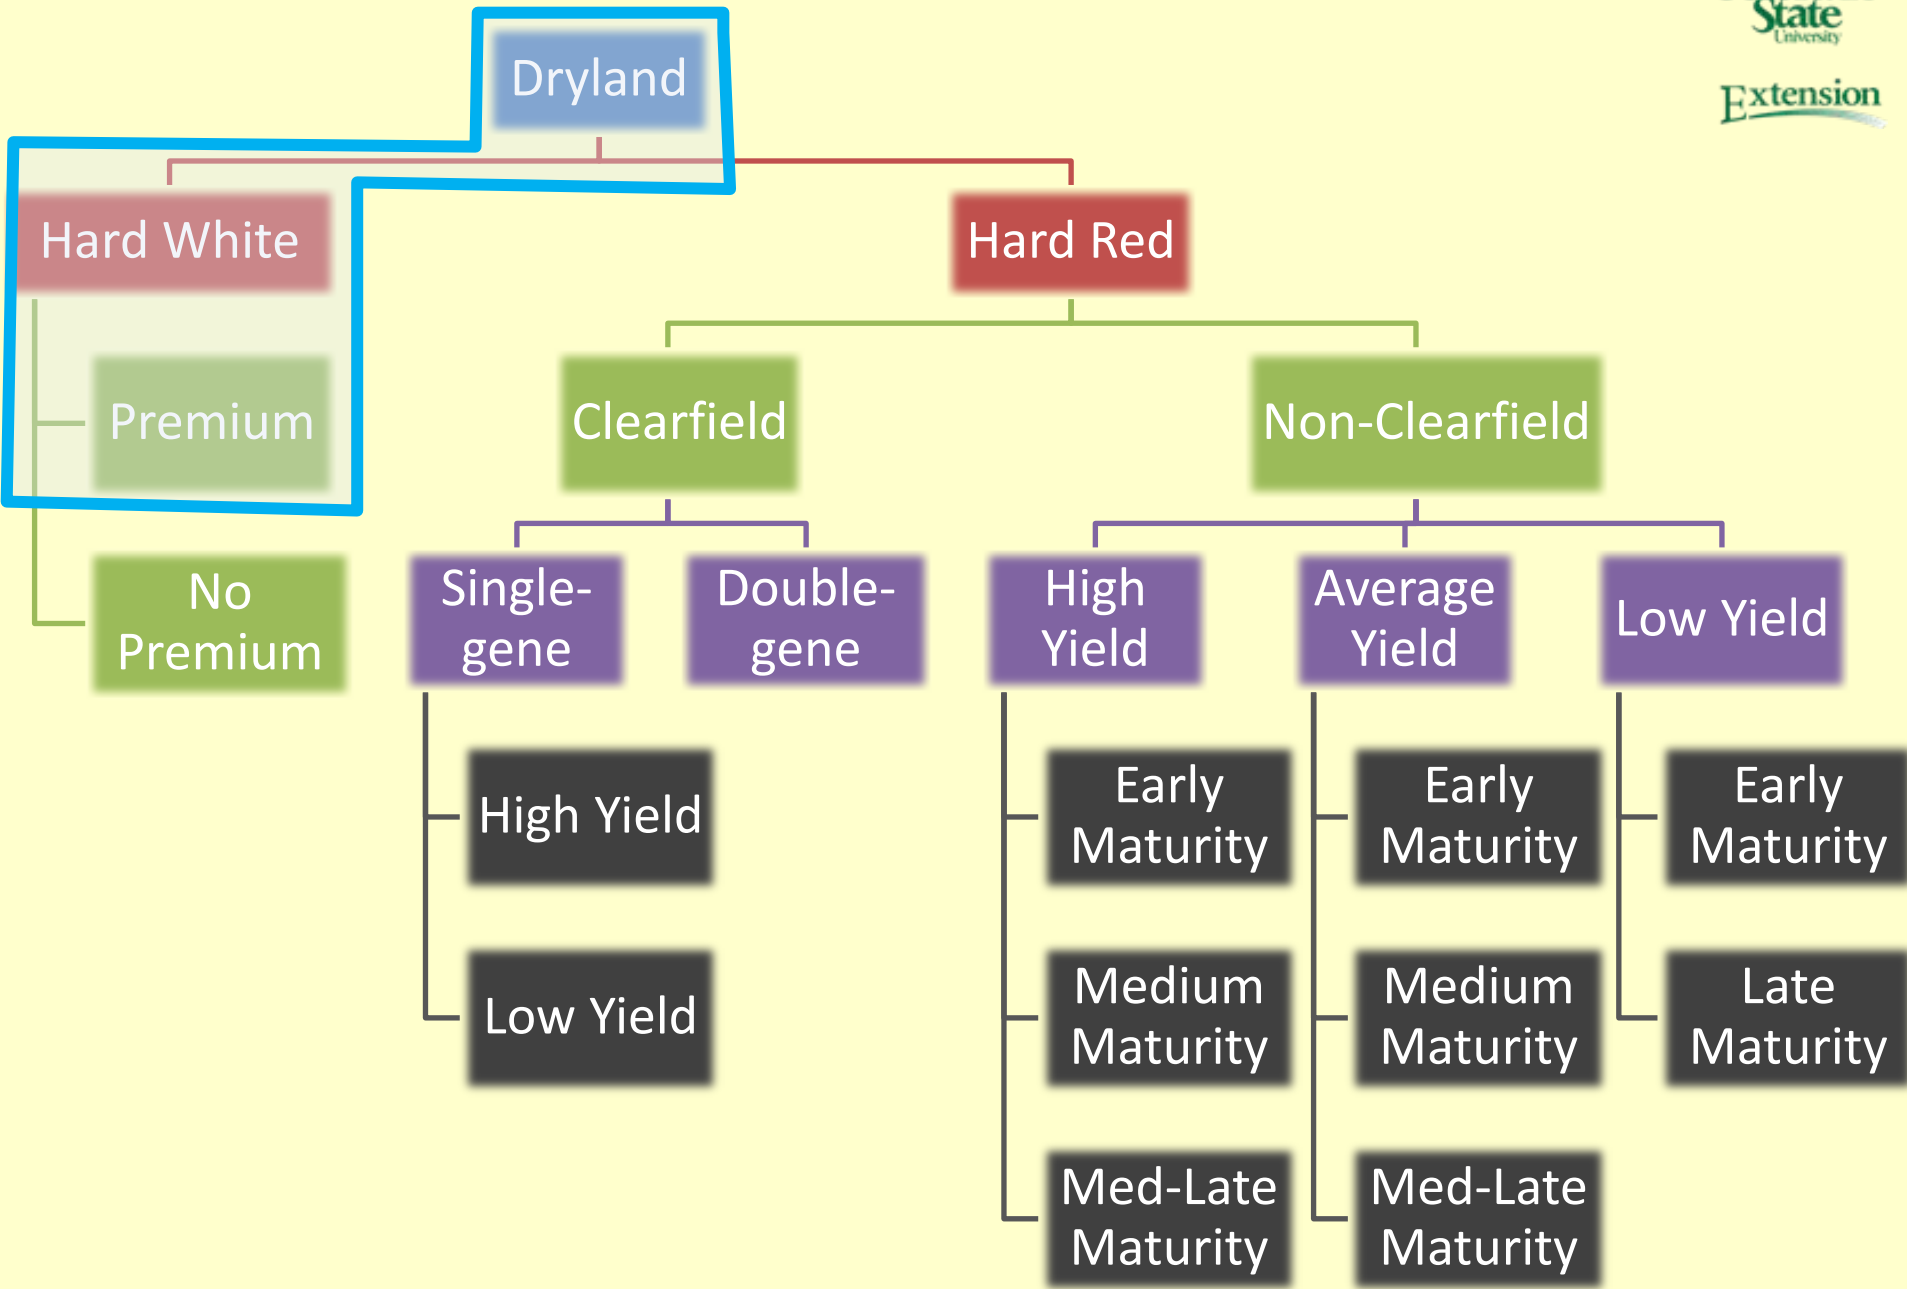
State
University

Extension

Dryland

Hard White

Premium

No Premium

Hard Red

Clearfield

Non-Clearfield

Single-gene

Double-gene

High Yield

Average Yield

Low Yield

High Yield

Low Yield

Early Maturity

Medium Maturity

Med-Late Maturity

Early Maturity

Medium Maturity

Med-Late Maturity

Early Maturity

Late Maturity